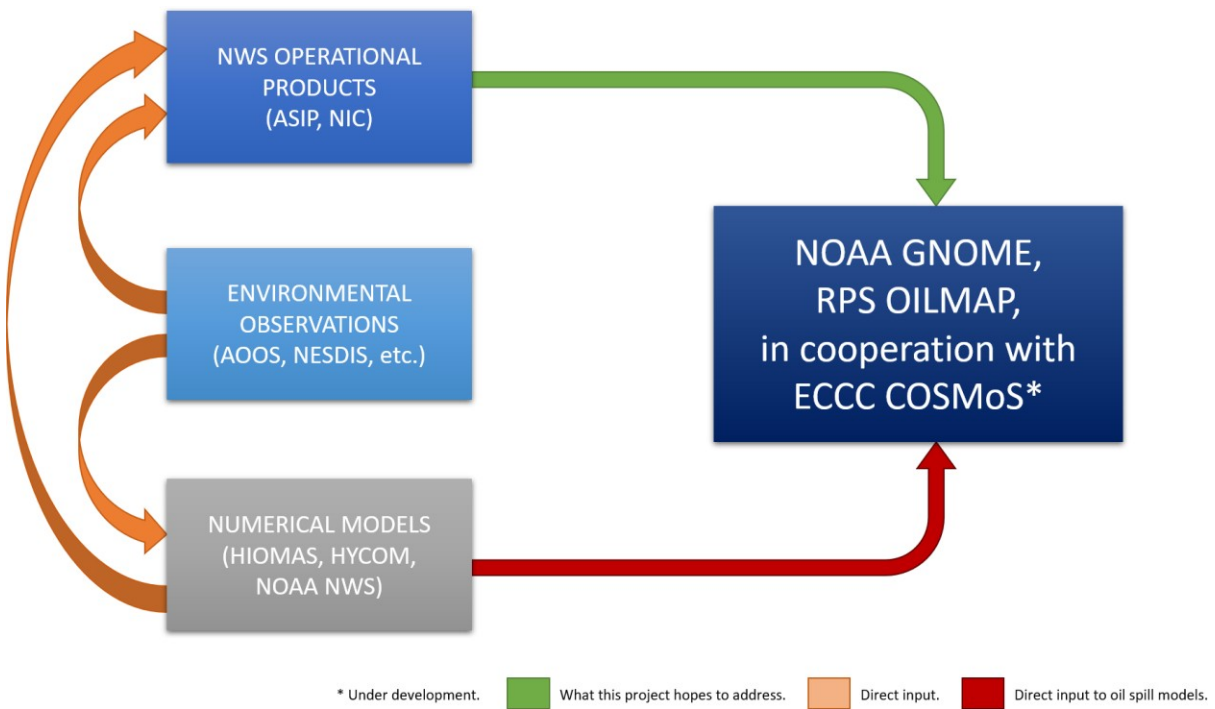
NWS OPERATIONAL PRODUCTS (ASIP, NIC)

ENVIRONMENTAL OBSERVATIONS (AOOS, NESDIS, etc.)

NUMERICAL MODELS (HIOMAS, HYCOM, NOAA NWS)

NOAA GNOME, RPS OILMAP, in cooperation with ECCC COSMoS*

* Under development.

What this project hopes to address.

Direct input.

Direct input to oil spill models.